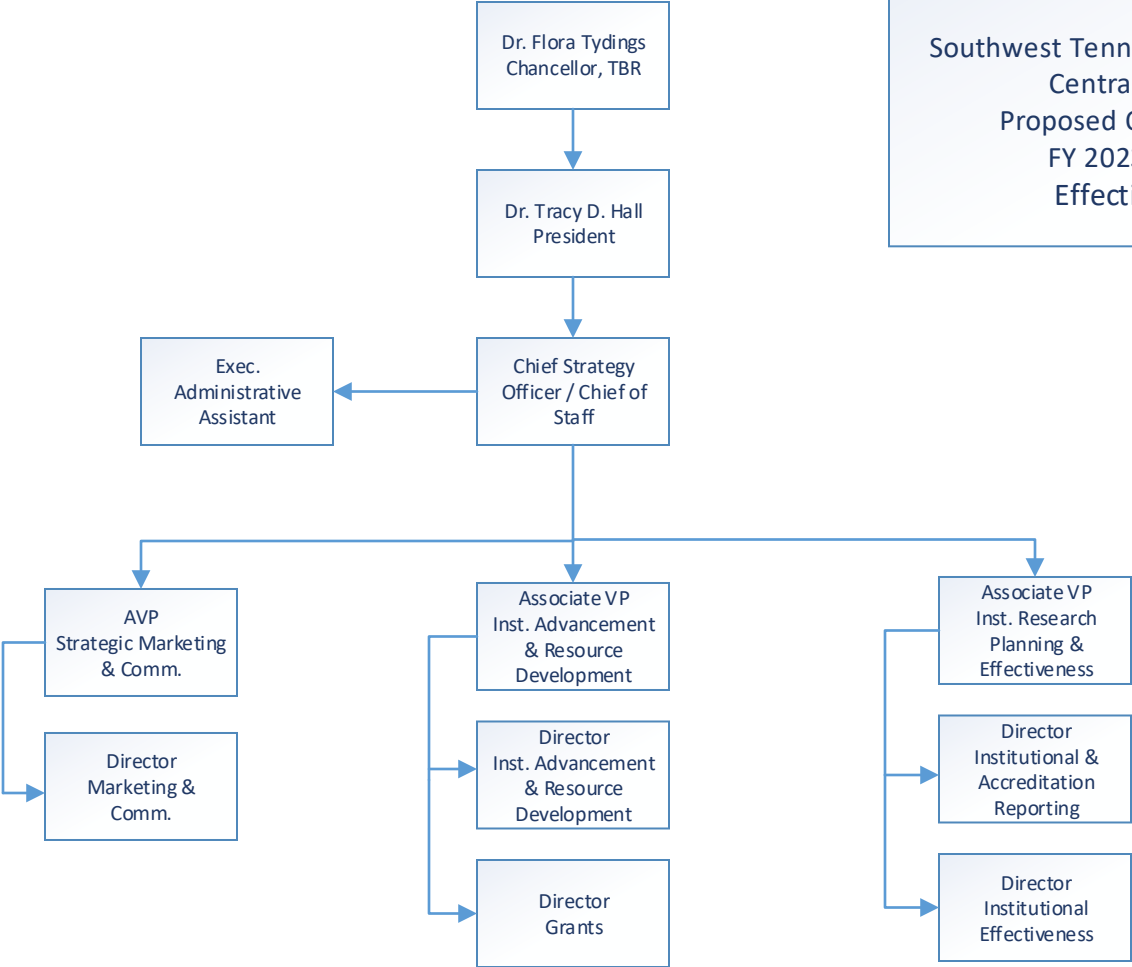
Southwest Tenn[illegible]
Centra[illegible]
Proposed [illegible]
FY 202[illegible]
Effect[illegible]

Dr. Flora Tydings
Chancellor, TBR

Dr. Tracy D. Hall
President

Exec. Administrative Assistant

Chief Strategy Officer / Chief of Staff

AVP
Strategic Marketing & Comm.

Director
Marketing & Comm.

Associate VP
Inst. Advancement & Resource Development

Director
Inst. Advancement & Resource Development

Director
Grants

Associate VP
Inst. Research Planning & Effectiveness

Director
Institutional & Accreditation Reporting

Director
Institutional Effectiveness